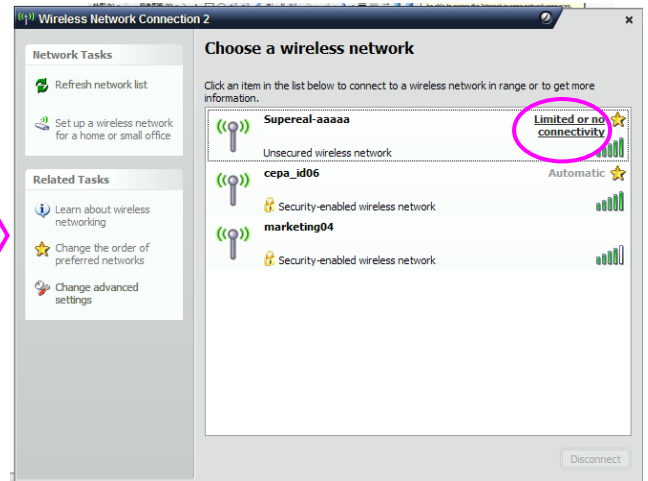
Wireless Network Connection 2

Network Tasks

Refresh network list

Set up a wireless network for a home or small office

Related Tasks

Learn about wireless networking

Change the order of preferred networks

Change advanced settings

Choose a wireless network

Click an item in the list below to connect to a wireless network in range or to get more information.

Supereal-aaaaa
Limited or no connectivity
Unsecured wireless network

cepa_id06
Automatic
Security-enabled wireless network

marketing04
Security-enabled wireless network

Disconnect